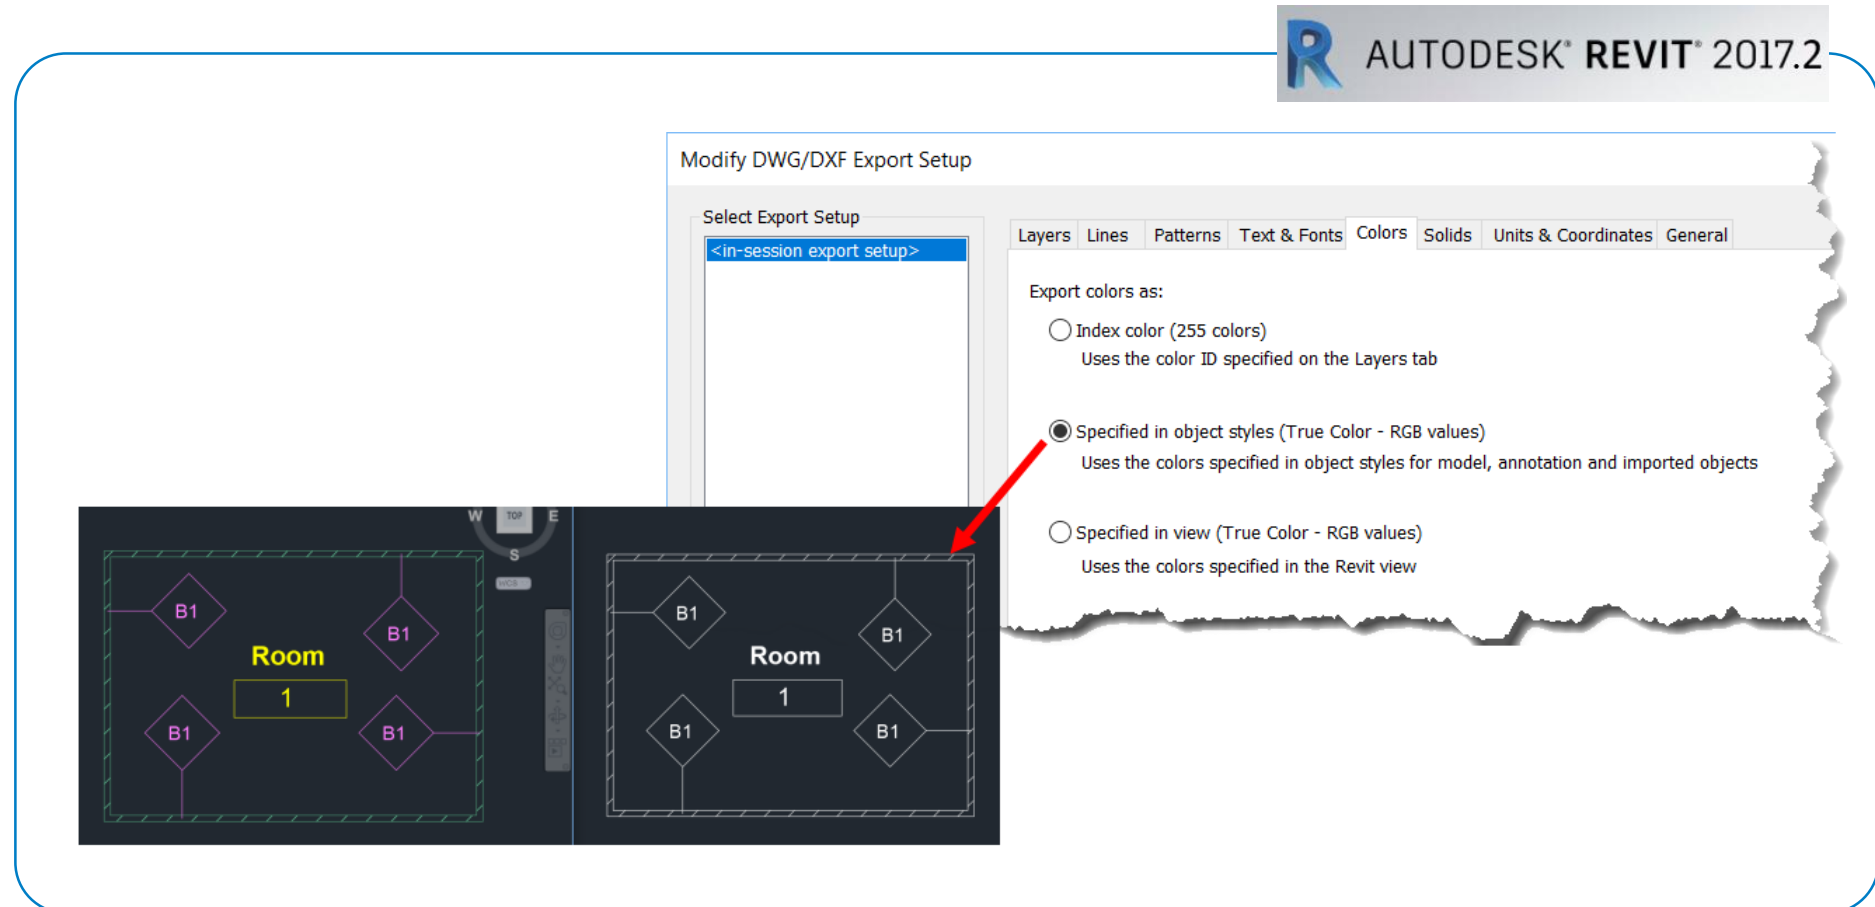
AUTODESK® REVIT® 2017.2

Modify DWG/DXF Export Setup

Select Export Setup

<in-session export setup>

Layers | Lines | Patterns | Text & Fonts | Colors | Solids | Units & Coordinates | General

Export colors as:

Index color (255 colors)
Uses the color ID specified on the Layers tab

Specified in object styles (True Color - RGB values)
Uses the colors specified in object styles for model, annotation and imported objects

Specified in view (True Color - RGB values)
Uses the colors specified in the Revit view

W TOP E
S
WCS

B1
B1
Room
1
B1
B1

B1
B1
Room
1
B1
B1